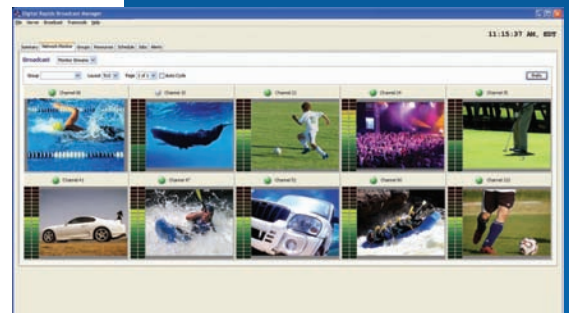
Digital Rapids Broadcast Manager

File Server Broadcast Transcode Help

11:15:37 AM, EDT

Summary Network Monitor Groups Resources Schedule Sites Alerts

Broadcast Monitor Streams

Group Layout 5x2 Page 1 of 1 Auto Cycle

Apply

Channel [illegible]

Channel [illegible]

Channel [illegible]

Channel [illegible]

Channel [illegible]

Channel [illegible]

Channel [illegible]

Channel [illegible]

Channel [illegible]

Channel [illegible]